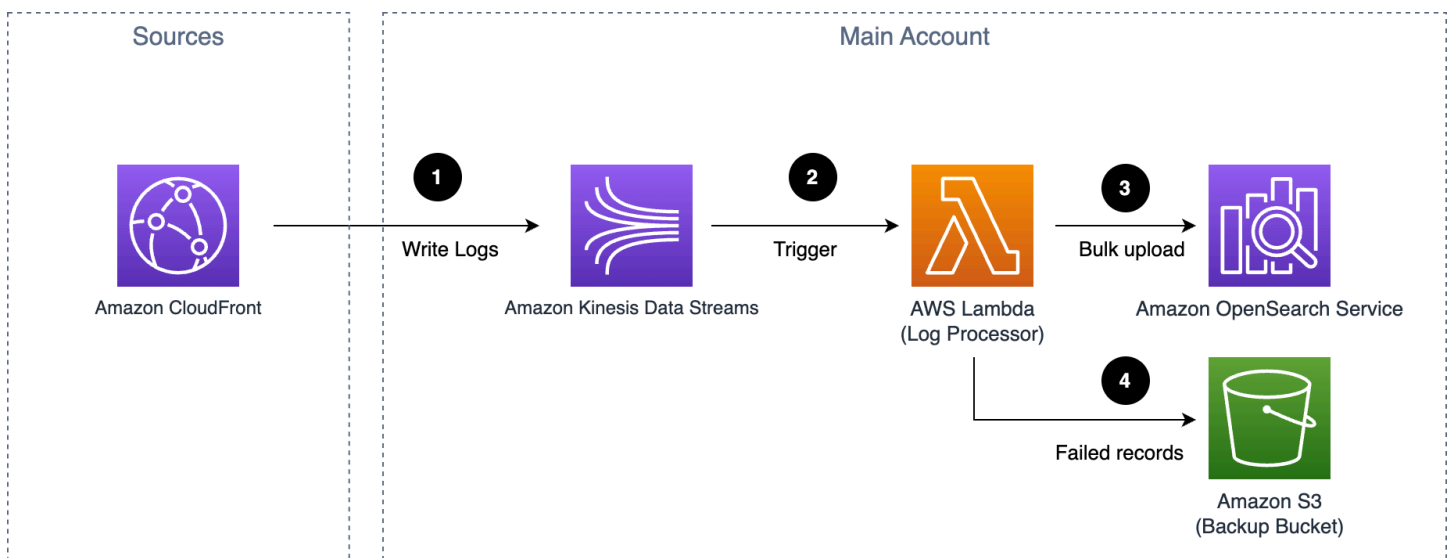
Sources

Amazon CloudFront

Main Account

1

Write Logs

Amazon Kinesis Data Streams

2

Trigger

AWS Lambda
(Log Processor)

3

Bulk upload

Amazon OpenSearch Service

4

Failed records

Amazon S3
(Backup Bucket)